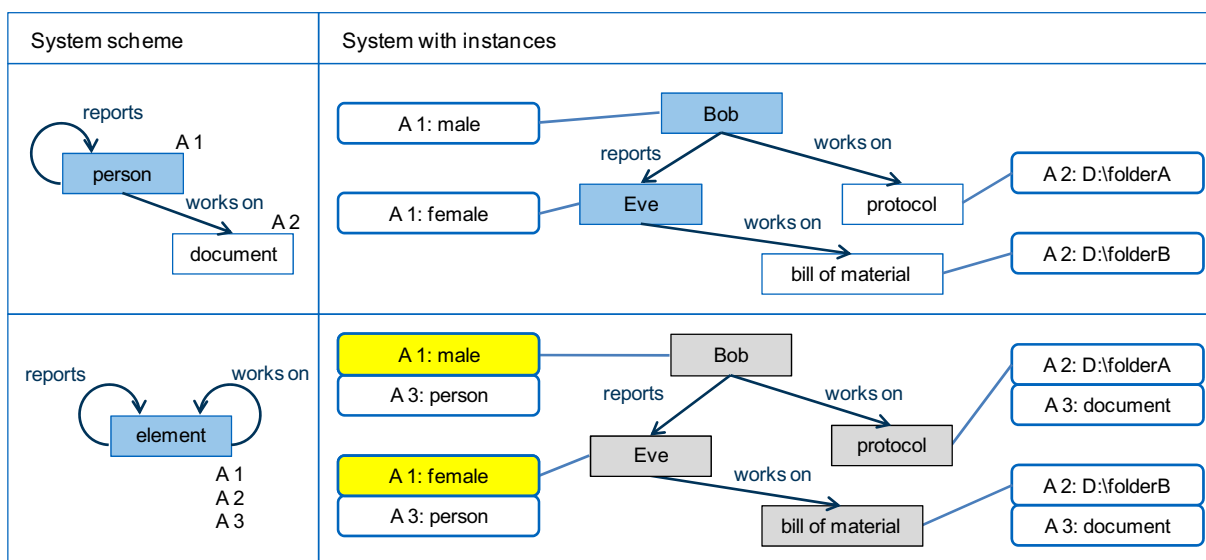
| System scheme | System with instances |
|---|---|
| reports; person; A 1; works on; A 2; document | A 1: male; Bob; reports; works on; A 2: D:\folderA; Eve; protocol; A 1: female; works on; A 2: D:\folderB; bill of material |
| reports; works on; element; A 1; A 2; A 3 | A 1: male; A 3: person; Bob; reports; works on; A 2: D:\folderA; A 3: document; protocol; Eve; A 1: female; works on; A 3: person; A 2: D:\folderB; A 3: document; bill of material |